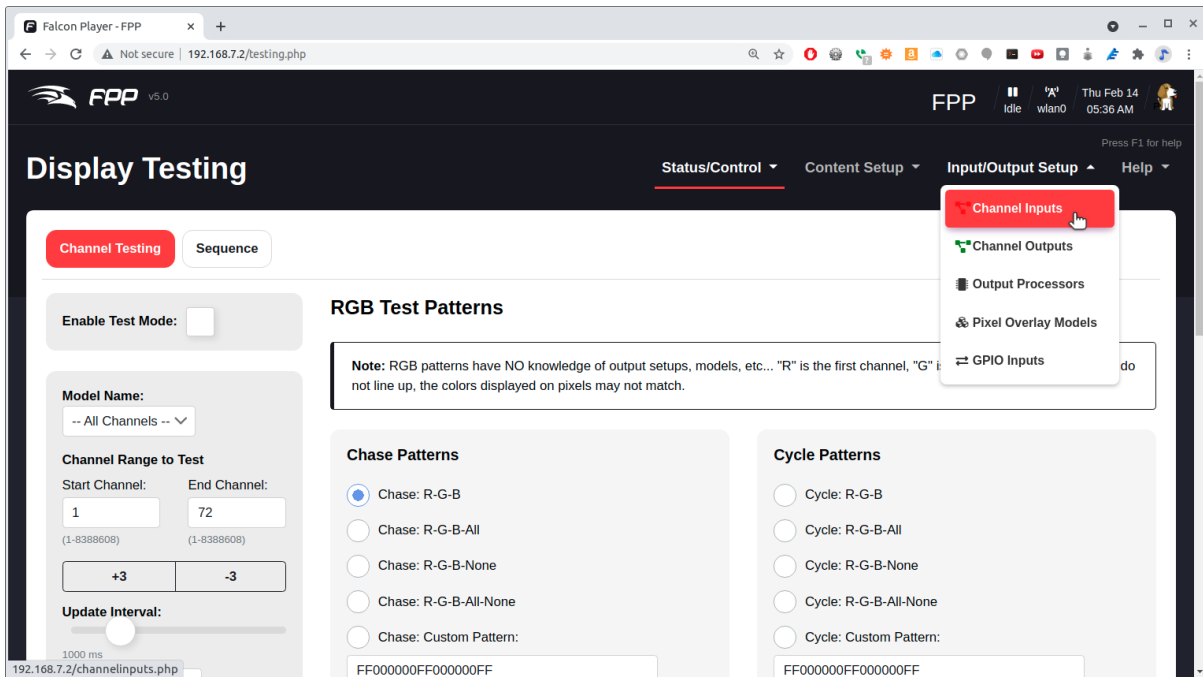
Falcon Player - FPP
Not secure | 192.168.7.2/testing.php

FPP v5.0
FPP Idle wlan0 Thu Feb 14 05:36 AM
Press F1 for help

Display Testing
Status/Control Content Setup Input/Output Setup Help

Channel Inputs
Channel Outputs
Output Processors
Pixel Overlay Models
GPIO Inputs

Channel Testing Sequence

Enable Test Mode:

Model Name:
-- All Channels --
Channel Range to Test
Start Channel: End Channel:
1 72
(1-8388608) (1-8388608)
+3 -3
Update Interval:
1000 ms

RGB Test Patterns

Note: RGB patterns have NO knowledge of output setups, models, etc... "R" is the first channel, "G" i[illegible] do not line up, the colors displayed on pixels may not match.

Chase Patterns
Chase: R-G-B
Chase: R-G-B-All
Chase: R-G-B-None
Chase: R-G-B-All-None
Chase: Custom Pattern:
FF000000FF000000FF

Cycle Patterns
Cycle: R-G-B
Cycle: R-G-B-All
Cycle: R-G-B-None
Cycle: R-G-B-All-None
Cycle: Custom Pattern:
FF000000FF000000FF

192.168.7.2/channelinputs.php